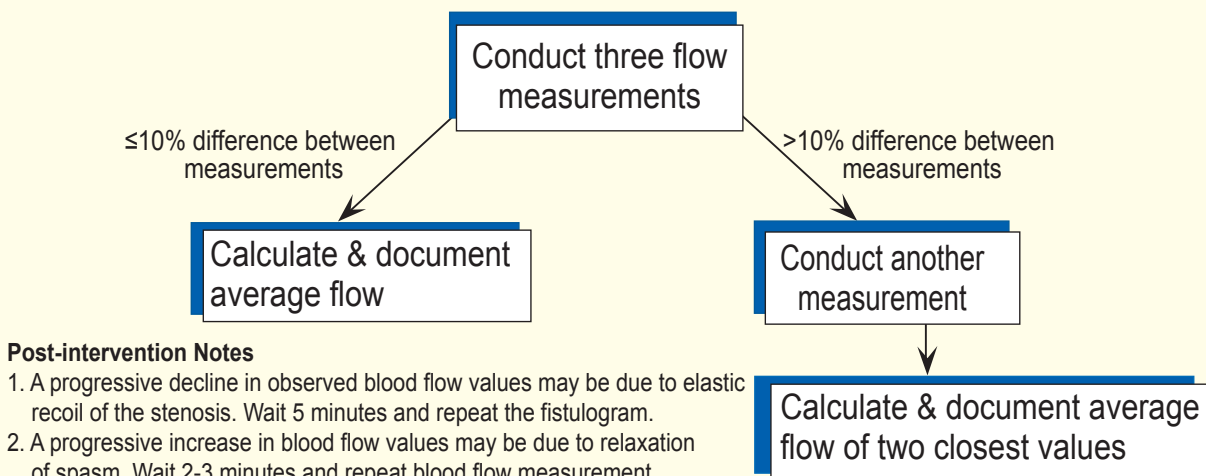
Conduct three flow measurements

≤10% difference between measurements

>10% difference between measurements

Calculate & document average flow

Conduct another measurement

Calculate & document average flow of two closest values

**Post-intervention Notes**

1. A progressive decline in observed blood flow values may be due to elastic recoil of the stenosis. Wait 5 minutes and repeat the fistulogram.
2. A progressive increase in blood flow values may be due to relaxation of spasm. Wait 2-3 minutes and repeat blood flow measurement.